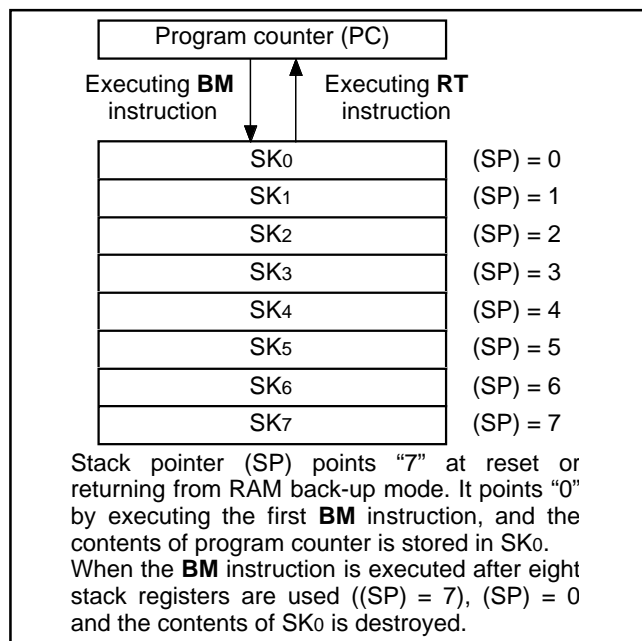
Program counter (PC)

Executing **BM** instruction

Executing **RT** instruction

| SK$_0$ | (SP) = 0 |
|---|---|
| SK$_1$ | (SP) = 1 |
| SK$_2$ | (SP) = 2 |
| SK$_3$ | (SP) = 3 |
| SK$_4$ | (SP) = 4 |
| SK$_5$ | (SP) = 5 |
| SK$_6$ | (SP) = 6 |
| SK$_7$ | (SP) = 7 |

Stack pointer (SP) points "7" at reset or returning from RAM back-up mode. It points "0" by executing the first **BM** instruction, and the contents of program counter is stored in SK$_0$. When the **BM** instruction is executed after eight stack registers are used ((SP) = 7), (SP) = 0 and the contents of SK$_0$ is destroyed.